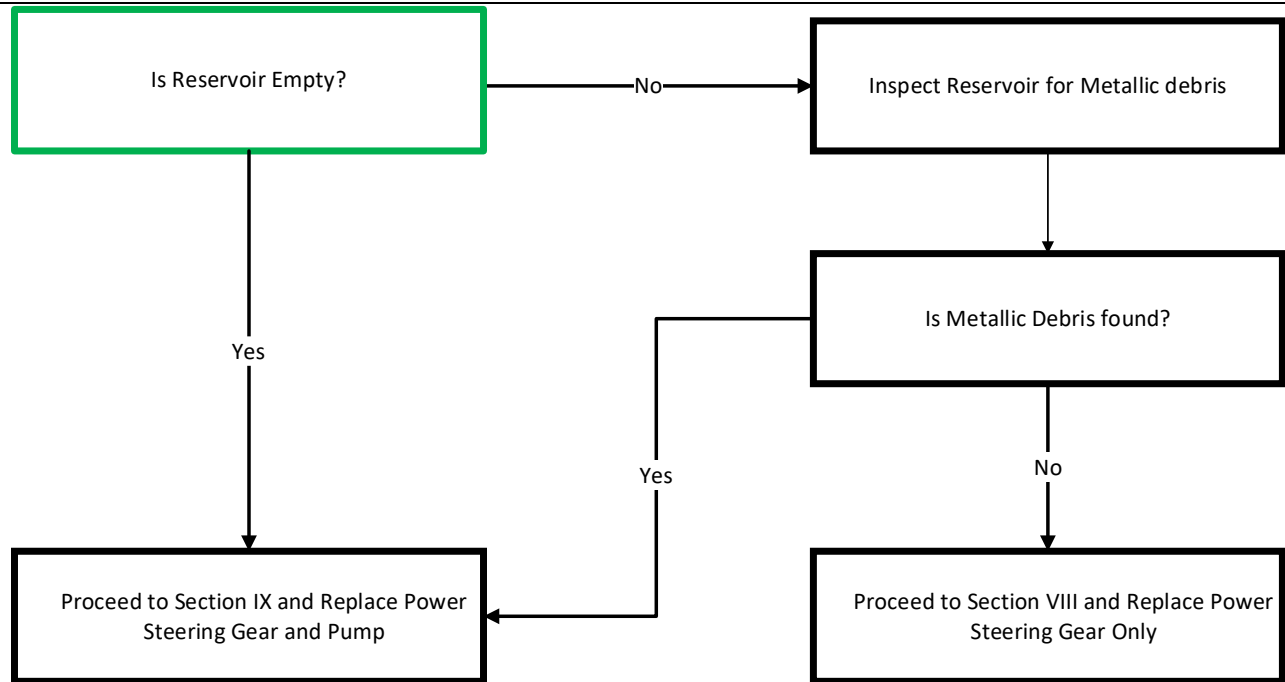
Is Reservoir Empty?

No

Inspect Reservoir for Metallic debris

Yes

Is Metallic Debris found?

Yes

No

Proceed to Section IX and Replace Power Steering Gear and Pump

Proceed to Section VIII and Replace Power Steering Gear Only